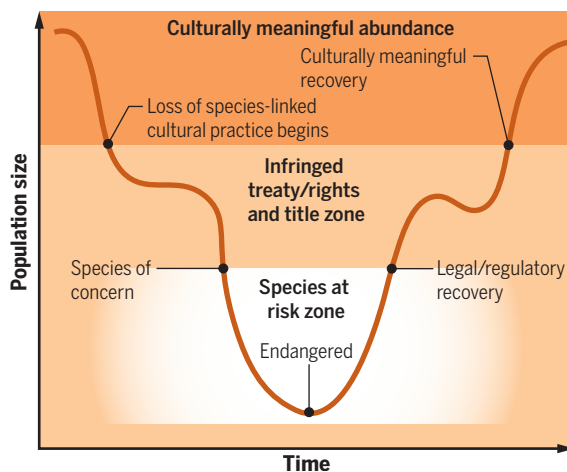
Culturally meaningful abundance

Culturally meaningful recovery

Loss of species-linked cultural practice begins

Infringed treaty/rights and title zone

Population size

Species of concern

Species at risk zone

Legal/regulatory recovery

Endangered

Time